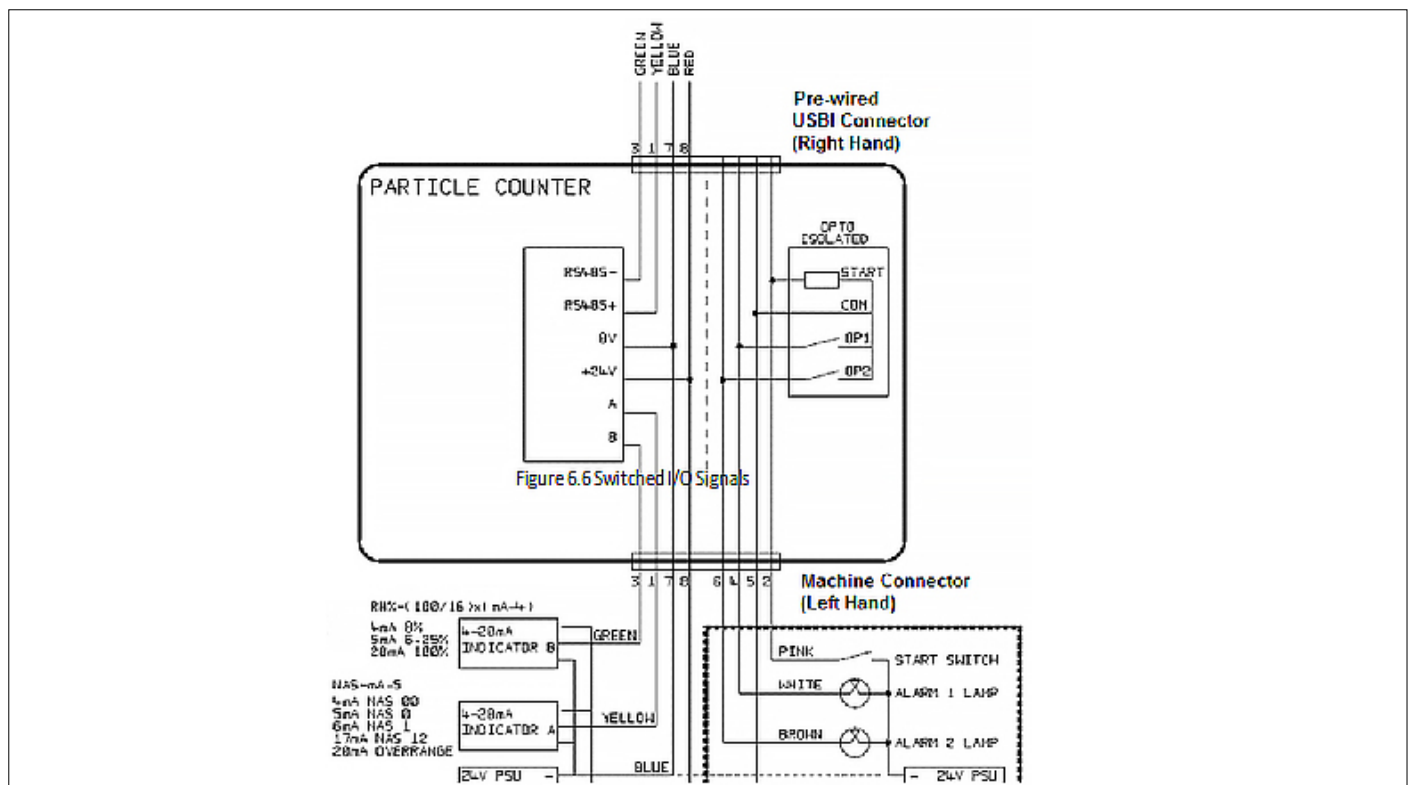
GREEN
YELLOW
BLUE
RED

Pre-wired
USBI Connector
(Right Hand)

3 1 7 8

PARTICLE COUNTER

OPTO
ISOLATED

START
COM
OP1
OP2

RS485-
RS485+
0V
+24V
A
B

Figure 6.6 Switched I/O Signals

3 1 7 8 6 4 5 2

Machine Connector
(Left Hand)

RH%=(100/16)x(mA-4)
4mA 0%
5mA 6.25%
20mA 100%

4-20mA
INDICATOR B

GREEN

NAS=mA-5
4mA NAS 00
5mA NAS 0
6mA NAS 1
17mA NAS 12
20mA OVERRANGE

4-20mA
INDICATOR A

YELLOW

24V PSU -

BLUE

PINK
START SWITCH
WHITE
ALARM 1 LAMP
BROWN
ALARM 2 LAMP
- 24V PSU